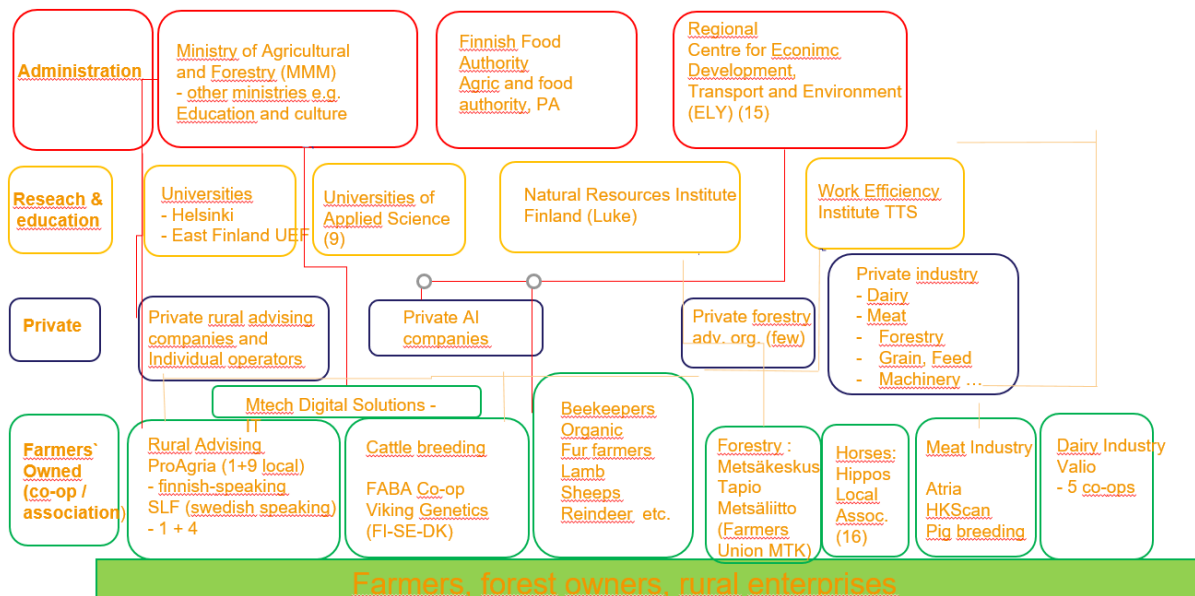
Administration

Ministry of Agricultural and Forestry (MMM)
- other ministries e.g. Education and culture

Finnish Food Authority
Agric and food authority, PA

Regional Centre for Econimc Development, Transport and Environment (ELY) (15)

Reseach & education

Universities
- Helsinki
- East Finland UEF

Universities of Applied Science (9)

Natural Resources Institute Finland (Luke)

Work Efficiency Institute TTS

Private

Private rural advising companies and Individual operators

Private AI companies

Private forestry adv. org. (few)

Private industry
- Dairy
- Meat
- Forestry
- Grain, Feed
- Machinery …

Mtech Digital Solutions - IT

Farmers` Owned (co-op / association)

Rural Advising
ProAgria (1+9 local)
- finnish-speaking
SLF (swedish speaking)
- 1 + 4

Cattle breeding

FABA Co-op
Viking Genetics
(FI-SE-DK)

Beekeepers
Organic
Fur farmers
Lamb
Sheeps
Reindeer etc.

Forestry :
Metsäkeskus
Tapio
Metsäliitto
(Farmers Union MTK)

Horses:
Hippos
Local Assoc.
(16)

Meat Industry

Atria
HKScan
Pig breeding

Dairy Industry
Valio
- 5 co-ops

Farmers, forest owners, rural enterprises